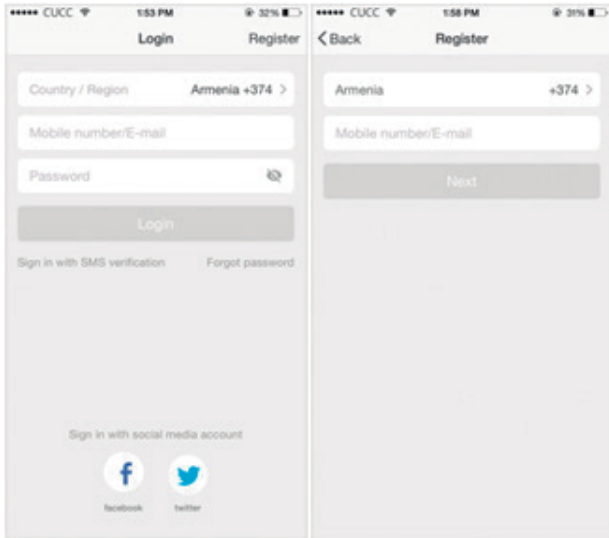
••••• CUCC 1:53 PM 32%

Login Register

Country / Region Armenia +374 >

Mobile number/E-mail

Password

Login

Sign in with SMS verification Forgot password

Sign in with social media account

facebook twitter

••••• CUCC 1:58 PM 31%

< Back Register

Armenia +374 >

Mobile number/E-mail

Next